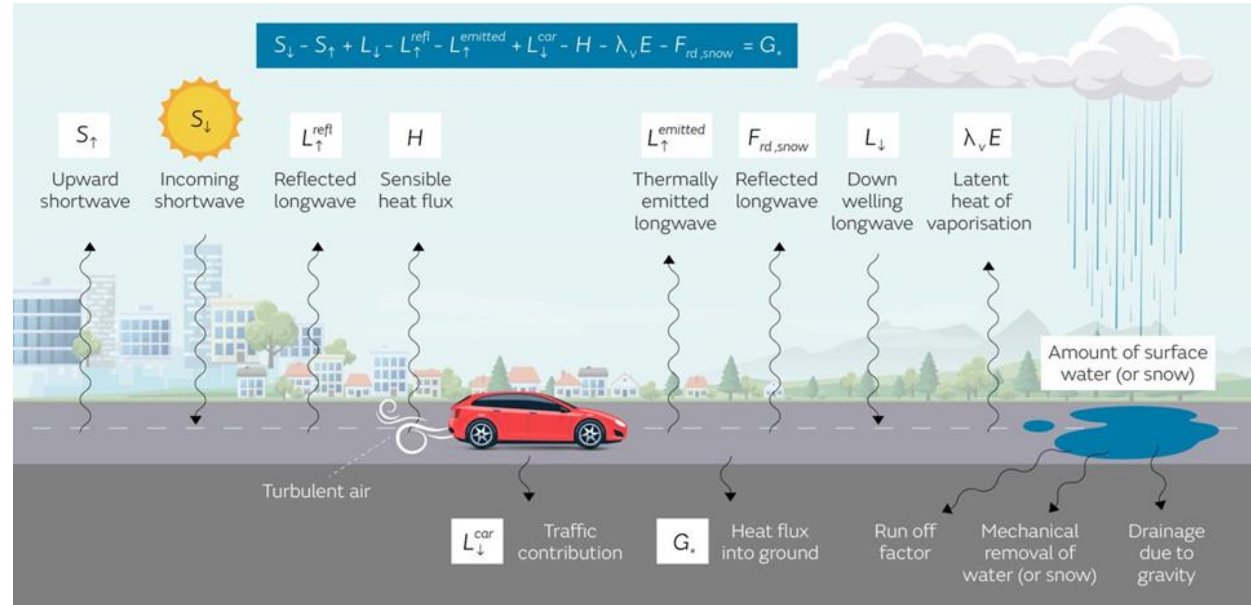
$S_{\downarrow} - S_{\uparrow} + L_{\downarrow} - L_{\uparrow}^{refl} - L_{\uparrow}^{emitted} + L_{\downarrow}^{car} - H - \lambda_v E - F_{rd,snow} = G_*$

$S_{\uparrow}$
Upward shortwave

$S_{\downarrow}$
Incoming shortwave

$L_{\uparrow}^{refl}$
Reflected longwave

$H$
Sensible heat flux

$L_{\uparrow}^{emitted}$
Thermally emitted longwave

$F_{rd,snow}$
Reflected longwave

$L_{\downarrow}$
Down welling longwave

$\lambda_v E$
Latent heat of vaporisation

Amount of surface water (or snow)

Turbulent air

$L_{\downarrow}^{car}$
Traffic contribution

$G_*$
Heat flux into ground

Run off factor

Mechanical removal of water (or snow)

Drainage due to gravity